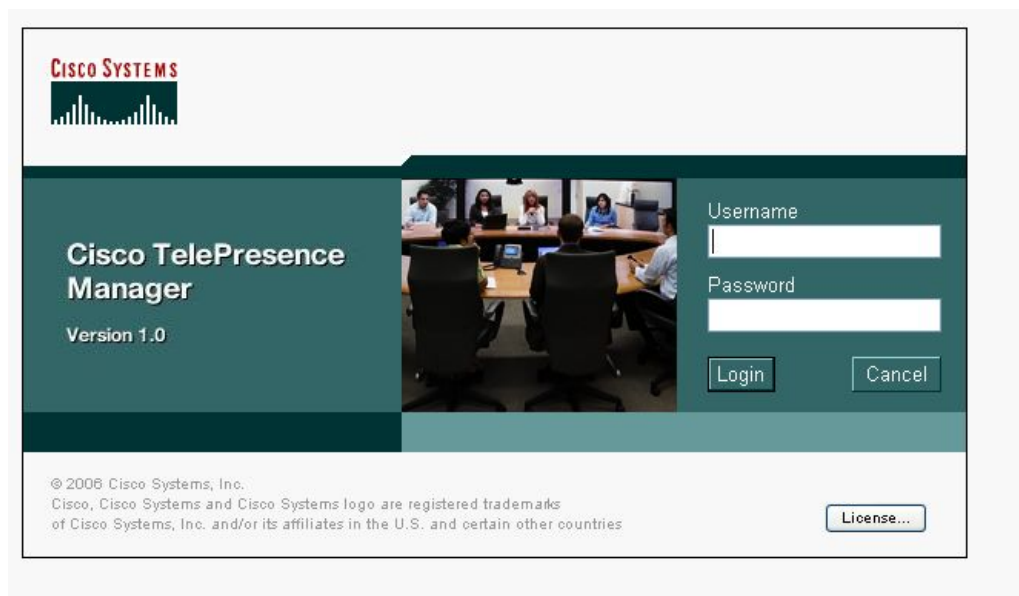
CISCO SYSTEMS

Cisco TelePresence Manager

Version 1.0

Username

Password

Login

Cancel

© 2006 Cisco Systems, Inc.
Cisco, Cisco Systems and Cisco Systems logo are registered trademarks of Cisco Systems, Inc. and/or its affiliates in the U.S. and certain other countries

License...